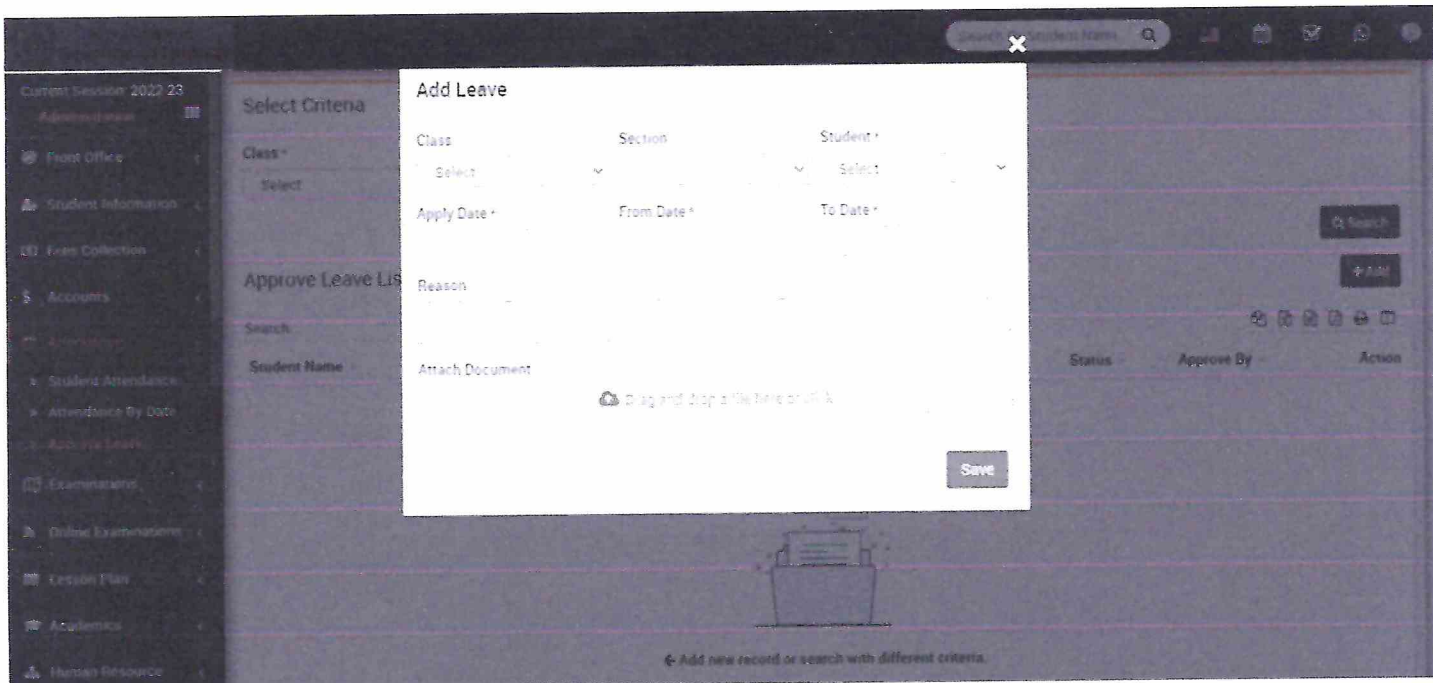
Search Student Name

Current Session: 2022-23
Administrator

Front Office
Student Information
Fees Collection
Accounts
Attendance
Student Attendance
Attendance By Date
Approve Leave
Examinations
Online Examinations
Lesson Plan
Academics
Human Resource

Select Criteria
Class *
Select

Search

Approve Leave List
Add
Search:
Student Name
Status
Approve By
Action

Add Leave
Class
Select
Section
Student *
Select
Apply Date *
From Date *
To Date *
Reason
Attach Document
Drag and drop a file here or click
Save

← Add new record or search with different criteria.